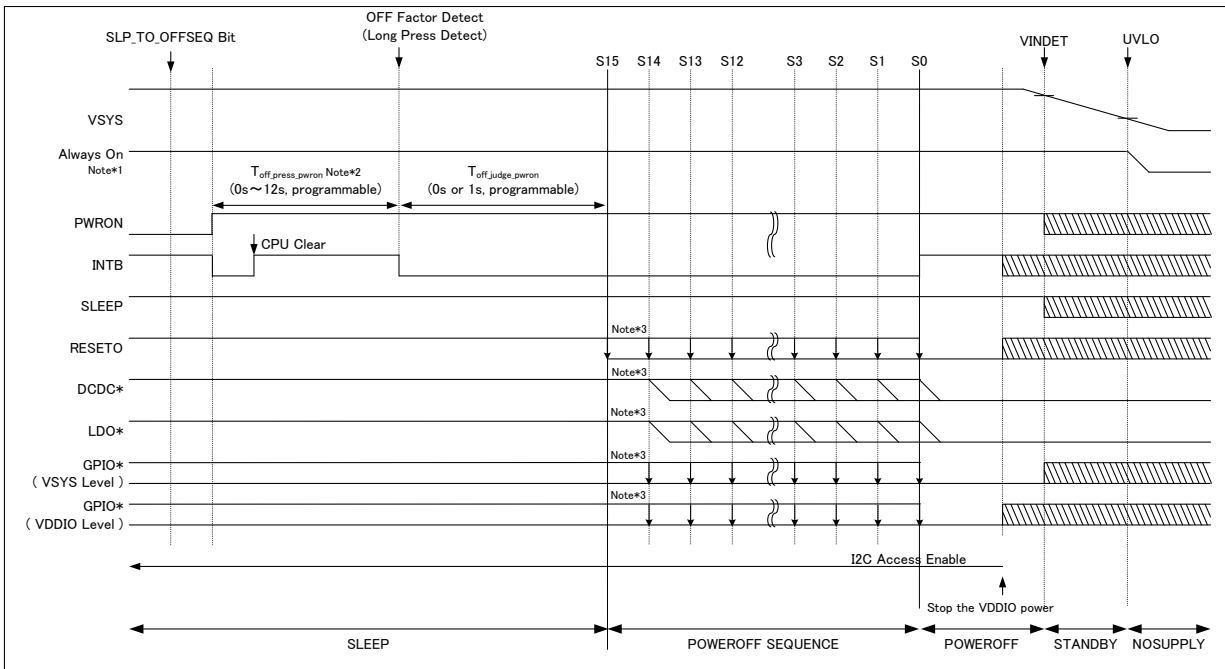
SLP_TO_OFFSEQ Bit

OFF Factor Detect
(Long Press Detect)

S15 S14 S13 S12 S3 S2 S1 S0

VINDET UVLO

VSYS

Always On
Note*1

$T_{off\_press\_pwron}$ Note*2
(0s～12s, programmable)

$T_{off\_judge\_pwron}$
(0s or 1s, programmable)

PWRON

CPU Clear

INTB

SLEEP

Note*3

RESETO

Note*3

DCDC*

Note*3

LDO*

Note*3

GPIO*
( VSYS Level )

Note*3

GPIO*
( VDDIO Level )

I2C Access Enable

Stop the VDDIO power

SLEEP

POWEROFF SEQUENCE

POWEROFF

STANDBY

NOSUPPLY